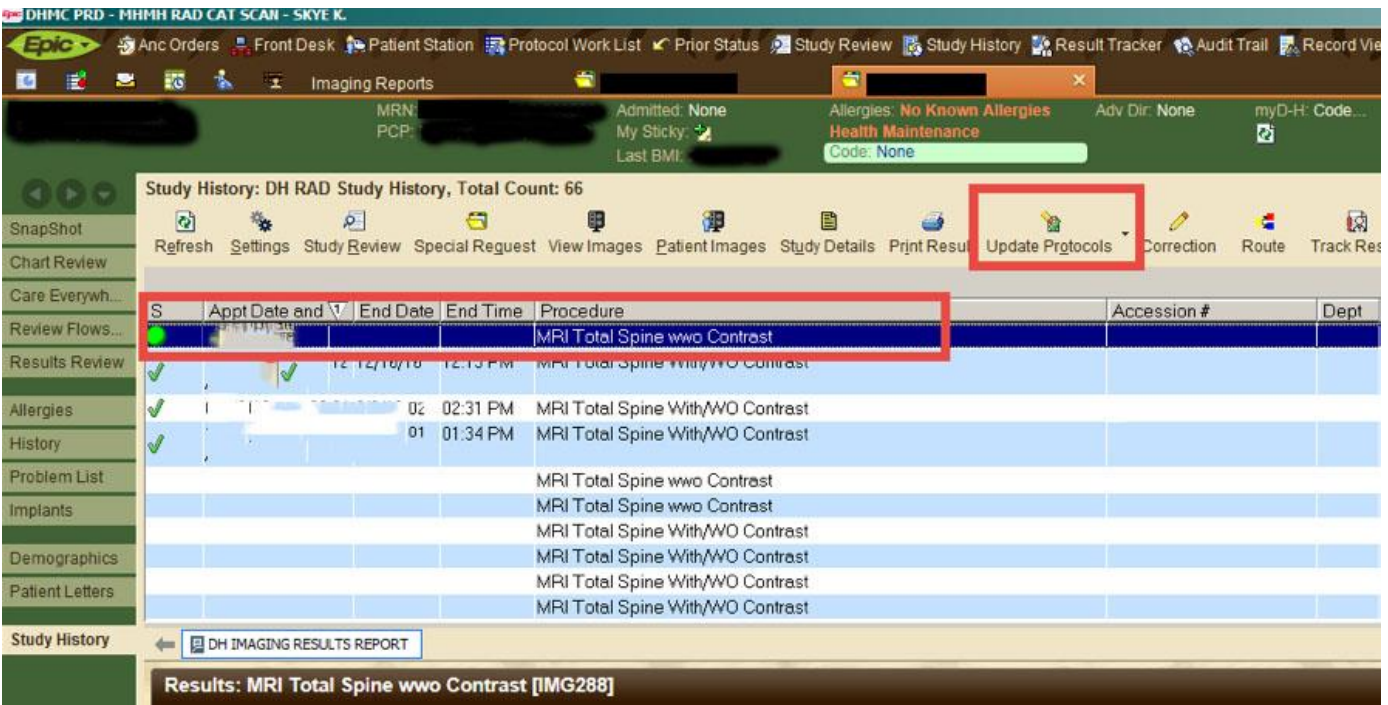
DHMC PRD - MHMH RAD CAT SCAN - SKYE K.

Epic Anc Orders Front Desk Patient Station Protocol Work List Prior Status Study Review Study History Result Tracker Audit Trail Record Vie

Imaging Reports

MRN:
PCP:

Admitted: None
My Sticky:
Last BMI:

Allergies: No Known Allergies
Health Maintenance
Code: None

Adv Dir: None

myD-H: Code...

Study History: DH RAD Study History, Total Count: 66

Refresh Settings Study Review Special Request View Images Patient Images Study Details Print Resul Update Protocols Correction Route Track Res

SnapShot
Chart Review
Care Everywh...
Review Flows...
Results Review
Allergies
History
Problem List
Implants
Demographics
Patient Letters
Study History

| S | Appt Date and | End Date | End Time | Procedure | Accession # | Dept |
|---|---|---|---|---|---|---|
| | | | | MRI Total Spine wwo Contrast | | |
| | | 12 12/16/16 | 12:15 PM | MRI Total Spine With/WO Contrast | | |
| | | 02 | 02:31 PM | MRI Total Spine With/WO Contrast | | |
| | | 01 | 01:34 PM | MRI Total Spine With/WO Contrast | | |
| | | | | MRI Total Spine wwo Contrast | | |
| | | | | MRI Total Spine wwo Contrast | | |
| | | | | MRI Total Spine With/WO Contrast | | |
| | | | | MRI Total Spine With/WO Contrast | | |
| | | | | MRI Total Spine With/WO Contrast | | |
| | | | | MRI Total Spine With/WO Contrast | | |

DH IMAGING RESULTS REPORT

Results: MRI Total Spine wwo Contrast [IMG288]